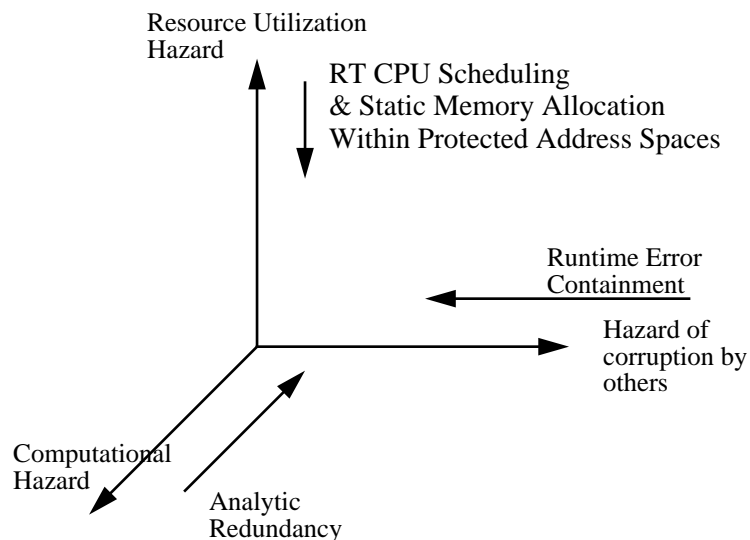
Resource Utilization Hazard

RT CPU Scheduling
& Static Memory Allocation
Within Protected Address Spaces

Runtime Error Containment

Hazard of corruption by others

Computational Hazard

Analytic Redundancy